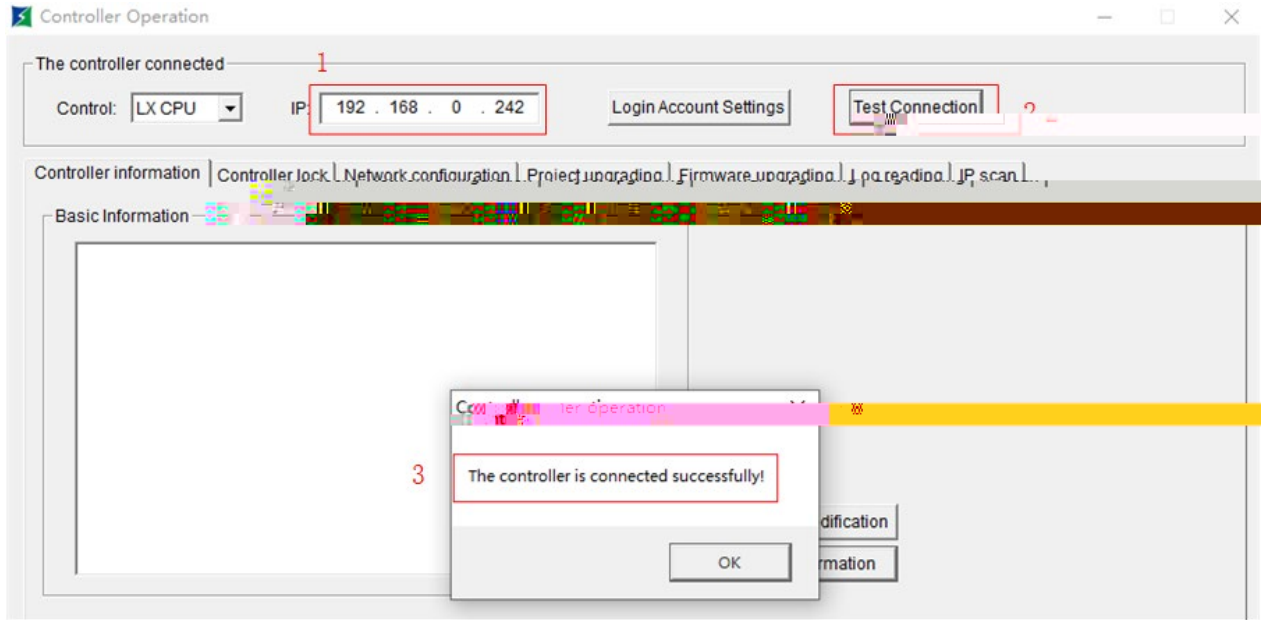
Controller Operation

The controller connected

1

Control: LX CPU

IP: 192 . 168 . 0 . 242

Login Account Settings

Test Connection

2

Controller information | Controller lock | Network configuration | Project upgrading | Firmware upgrading | Log reading | IP scan

Basic Information

Co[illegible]ller operation

3

The controller is connected successfully!

OK

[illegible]dification

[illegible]rmation